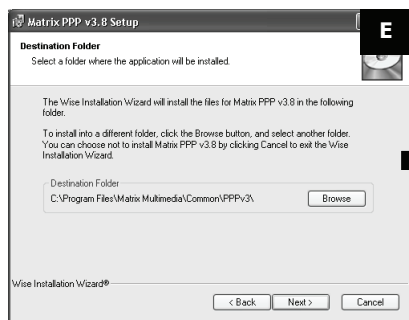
Matrix PPP v3.8 Setup

E

Destination Folder

Select a folder where the application will be installed.

The Wise Installation Wizard will install the files for Matrix PPP v3.8 in the following folder.

To install into a different folder, click the Browse button, and select another folder. You can choose not to install Matrix PPP v3.8 by clicking Cancel to exit the Wise Installation Wizard.

Destination Folder

C:\Program Files\Matrix Multimedia\Common\PPPv3\

Browse

Wise Installation Wizard®

< Back

Next >

Cancel